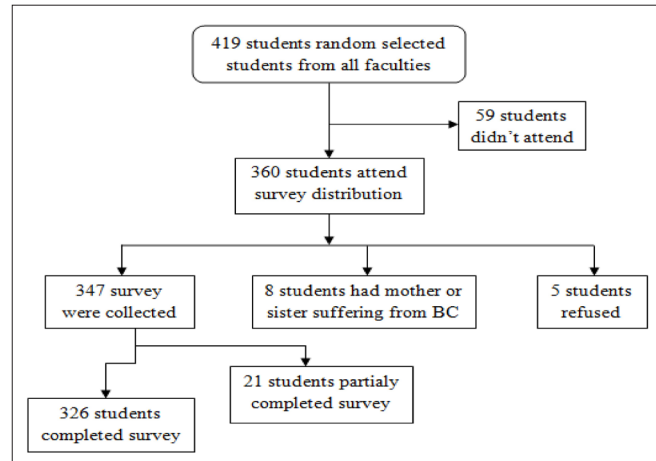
419 students random selected students from all faculties

59 students didn't attend

360 students attend survey distribution

347 survey were collected

8 students had mother or sister suffering from BC

5 students refused

21 students partialy completed survey

326 students completed survey